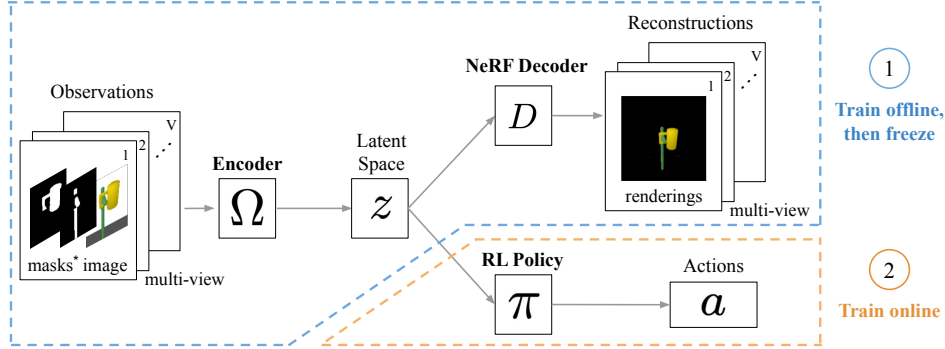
Observations

V

2

1

$\cdots$

masks* image

multi-view

Encoder

$\Omega$

Latent Space

$z$

NeRF Decoder

$D$

Reconstructions

V

2

1

$\cdots$

renderings

multi-view

RL Policy

$\pi$

Actions

$a$

1

Train offline, then freeze

2

Train online